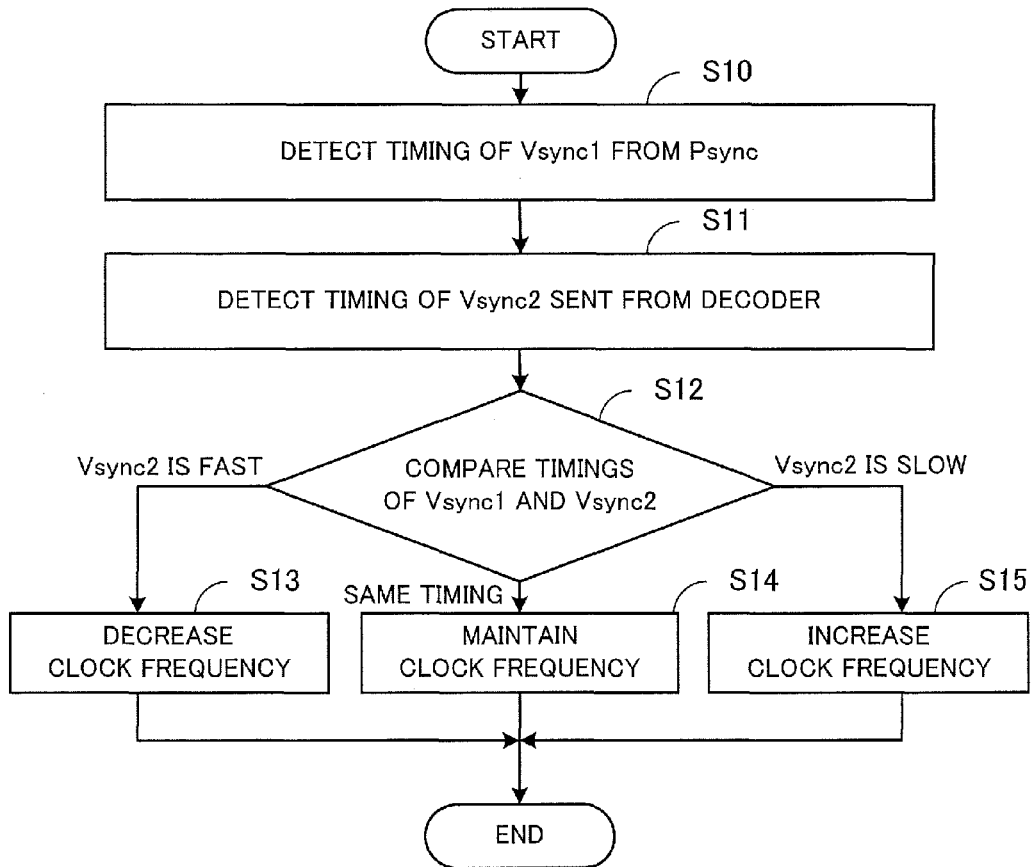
START

S10

DETECT TIMING OF Vsync1 FROM Psync

S11

DETECT TIMING OF Vsync2 SENT FROM DECODER

S12

Vsync2 IS FAST

COMPARE TIMINGS OF Vsync1 AND Vsync2

Vsync2 IS SLOW

S13

SAME TIMING

S14

S15

DECREASE CLOCK FREQUENCY

MAINTAIN CLOCK FREQUENCY

INCREASE CLOCK FREQUENCY

END